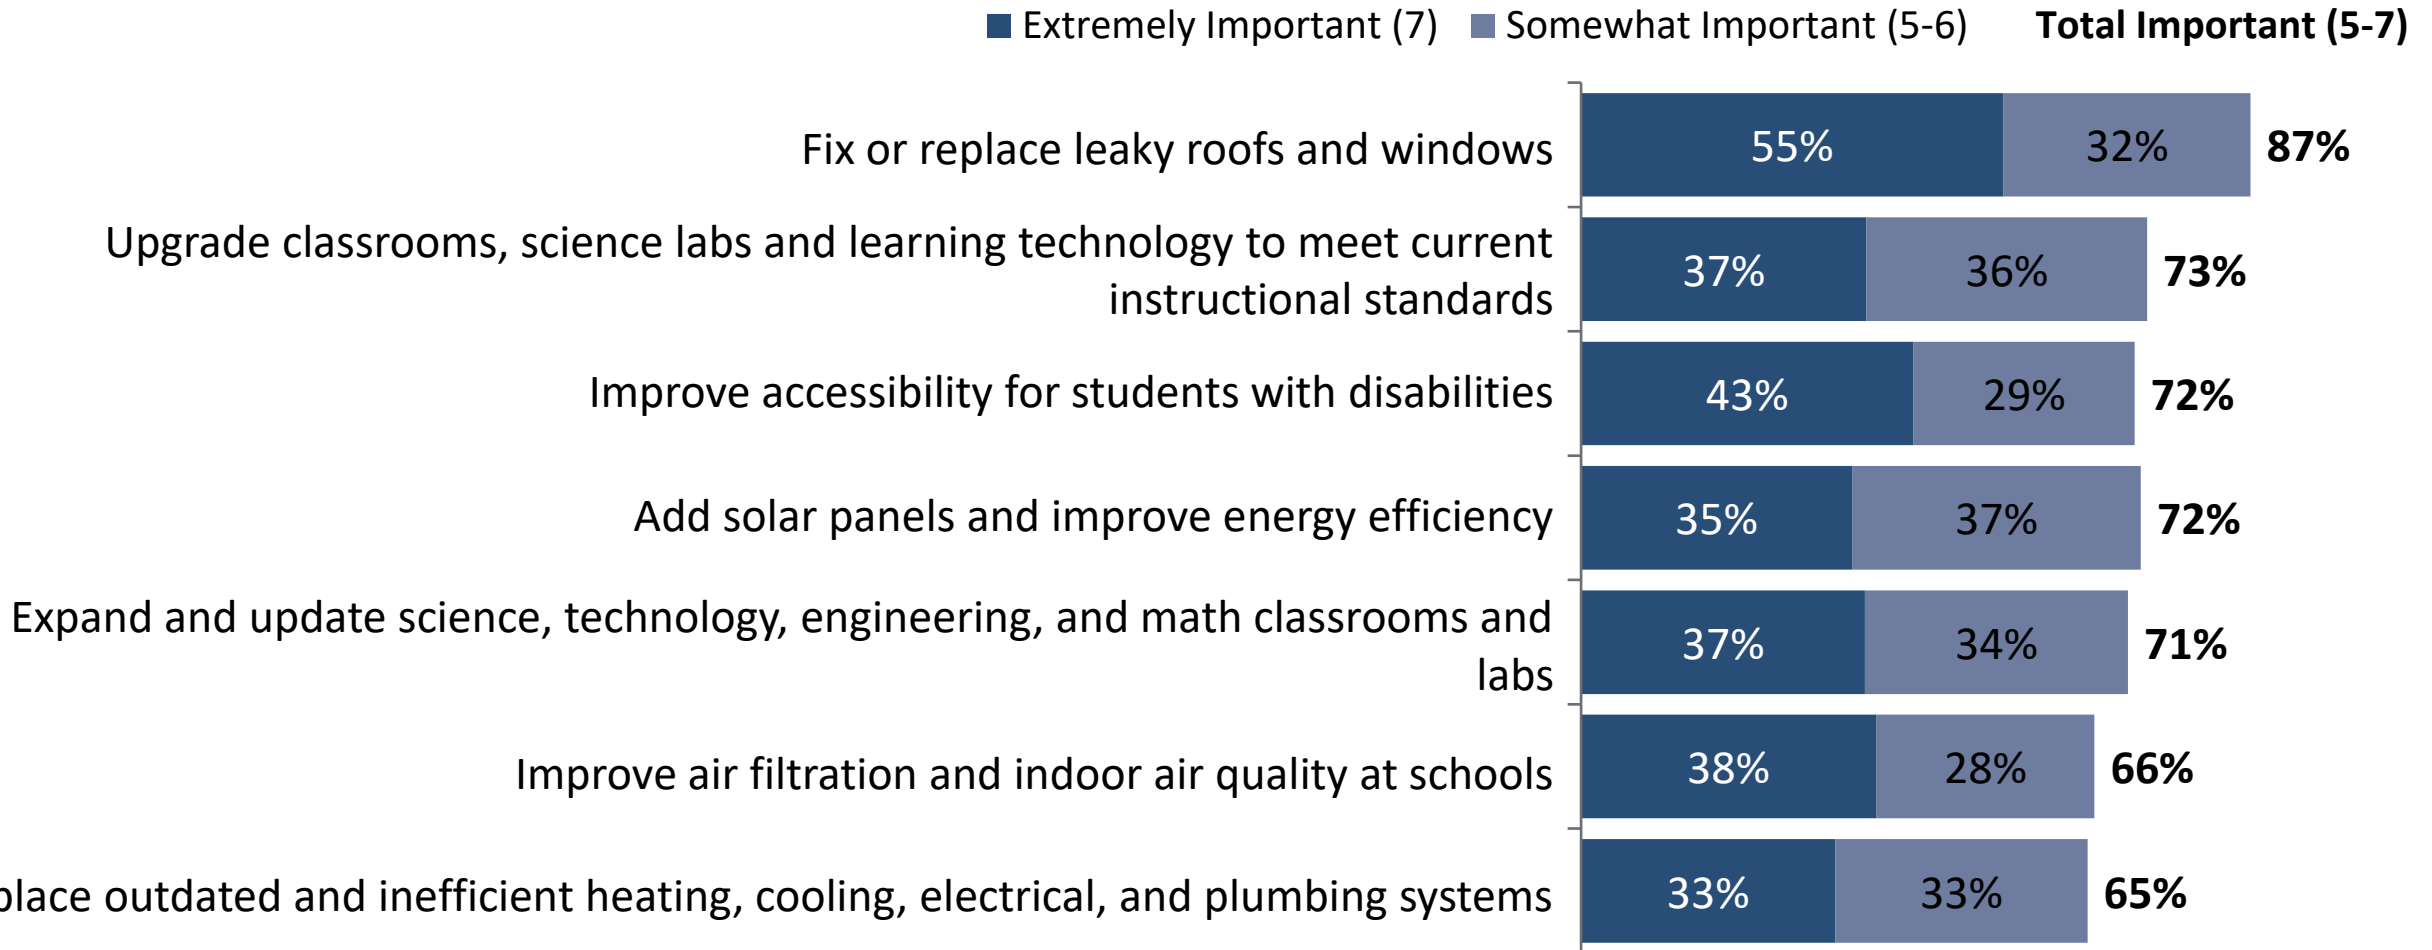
Extremely Important (7) Somewhat Important (5-6) **Total Important (5-7)**

Fix or replace leaky roofs and windows 55% 32% **87%**

Upgrade classrooms, science labs and learning technology to meet current instructional standards 37% 36% **73%**

Improve accessibility for students with disabilities 43% 29% **72%**

Add solar panels and improve energy efficiency 35% 37% **72%**

Expand and update science, technology, engineering, and math classrooms and labs 37% 34% **71%**

Improve air filtration and indoor air quality at schools 38% 28% **66%**

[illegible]place outdated and inefficient heating, cooling, electrical, and plumbing systems 33% 33% **65%**